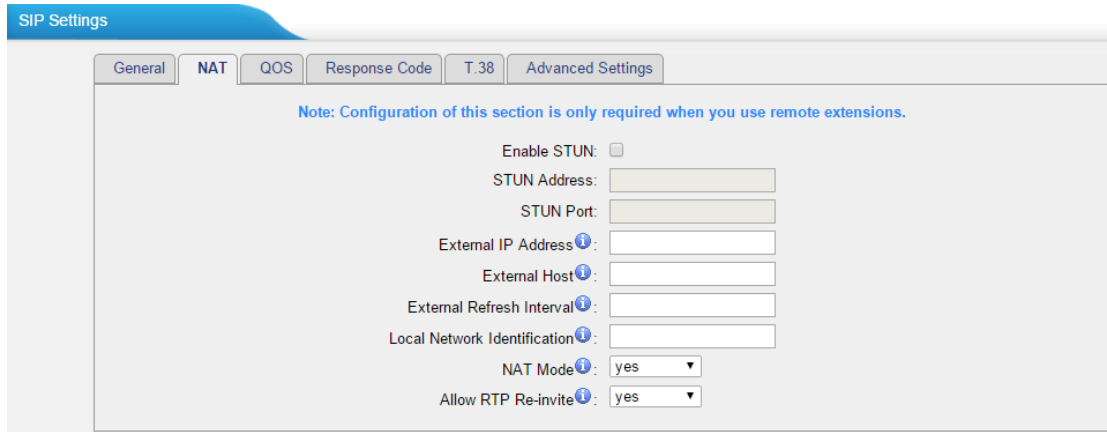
SIP Settings

General | NAT | QOS | Response Code | T.38 | Advanced Settings

Note: Configuration of this section is only required when you use remote extensions.

Enable STUN:

STUN Address:

STUN Port:

External IP Address:

External Host:

External Refresh Interval:

Local Network Identification:

NAT Mode: yes

Allow RTP Re-invite: yes